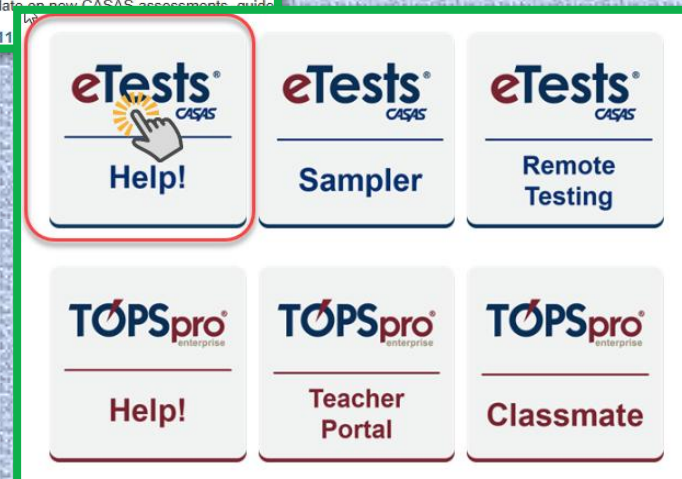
date on new CASAS assessments, guide

eTests® CASAS
Help!

eTests® CASAS
Sampler

eTests® CASAS
Remote Testing

TOPSpro® enterprise
Help!

TOPSpro® enterprise
Teacher Portal

TOPSpro® enterprise
Classmate